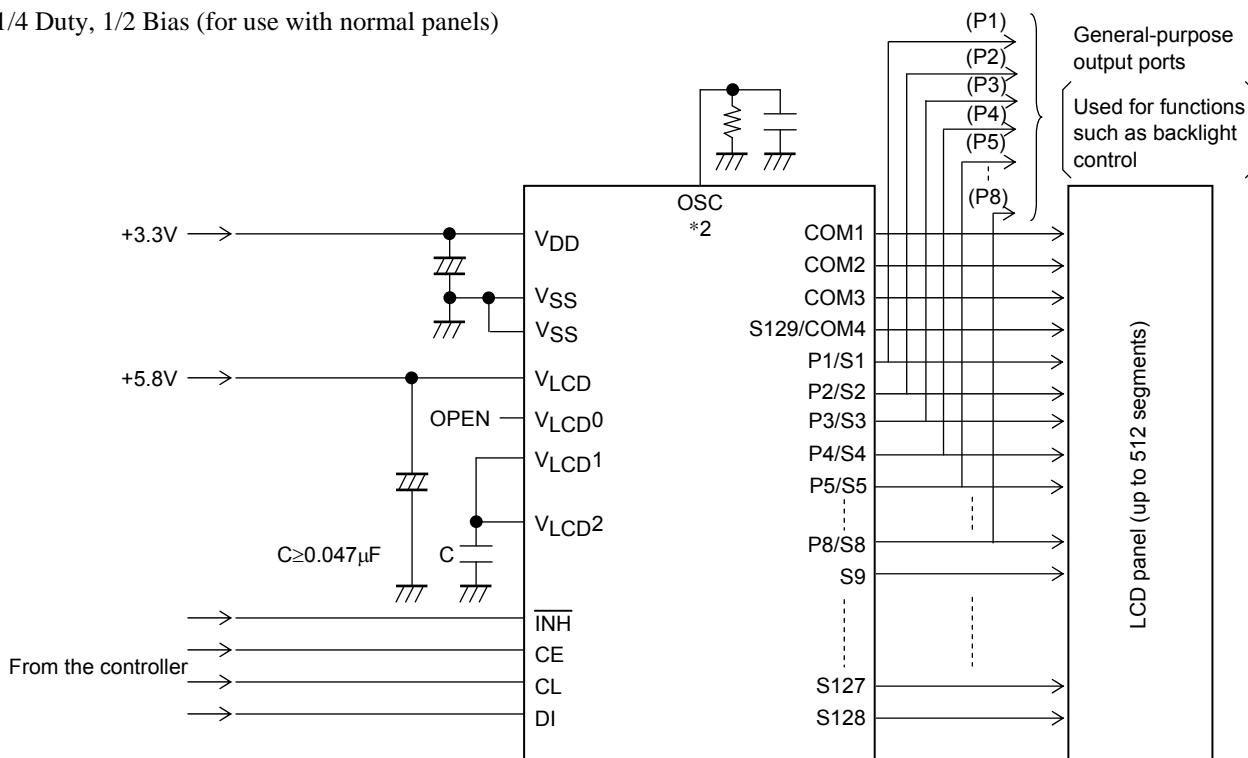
1/4 Duty, 1/2 Bias (for use with normal panels)

(P1)
(P2)
(P3)
(P4)
(P5)
(P8)

General-purpose output ports

Used for functions such as backlight control

OSC
*2

+3.3V

$V_{DD}$

$V_{SS}$

$V_{SS}$

+5.8V

$V_{LCD}$

OPEN

$V_{LCD}0$

$V_{LCD}1$

$V_{LCD}2$

C≥0.047μF

C

$\overline{INH}$

CE

CL

DI

From the controller

COM1
COM2
COM3
S129/COM4
P1/S1
P2/S2
P3/S3
P4/S4
P5/S5
P8/S8
S9
S127
S128

LCD panel (up to 512 segments)